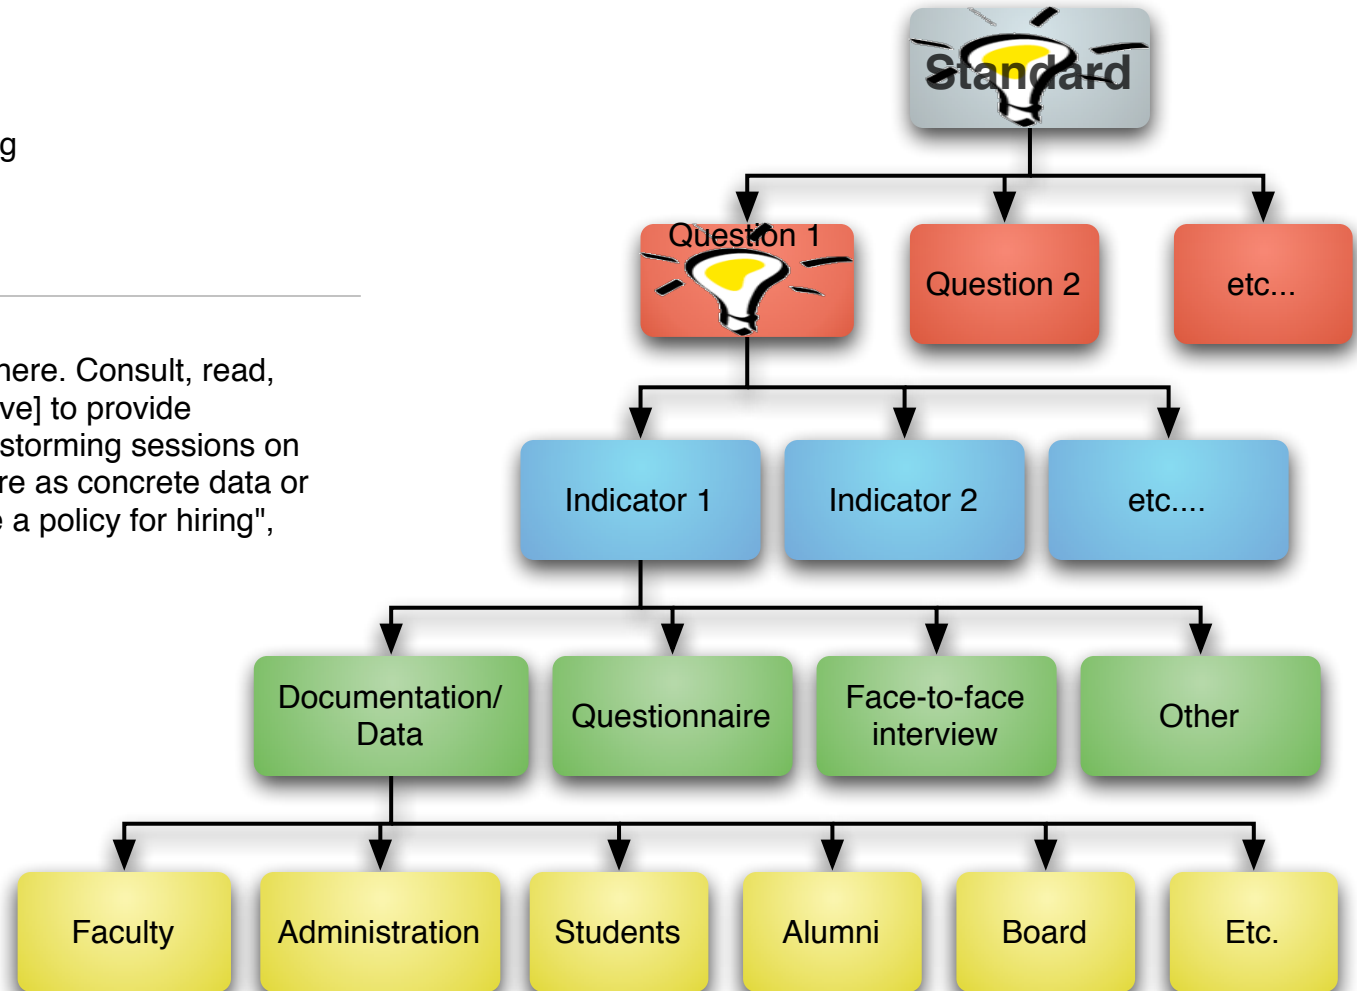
g

here. Consult, read, ve] to provide storming sessions on re as concrete data or a policy for hiring",

Standard

Question 1

Question 2

etc...

Indicator 1

Indicator 2

etc....

Documentation/ Data

Questionnaire

Face-to-face interview

Other

Faculty

Administration

Students

Alumni

Board

Etc.